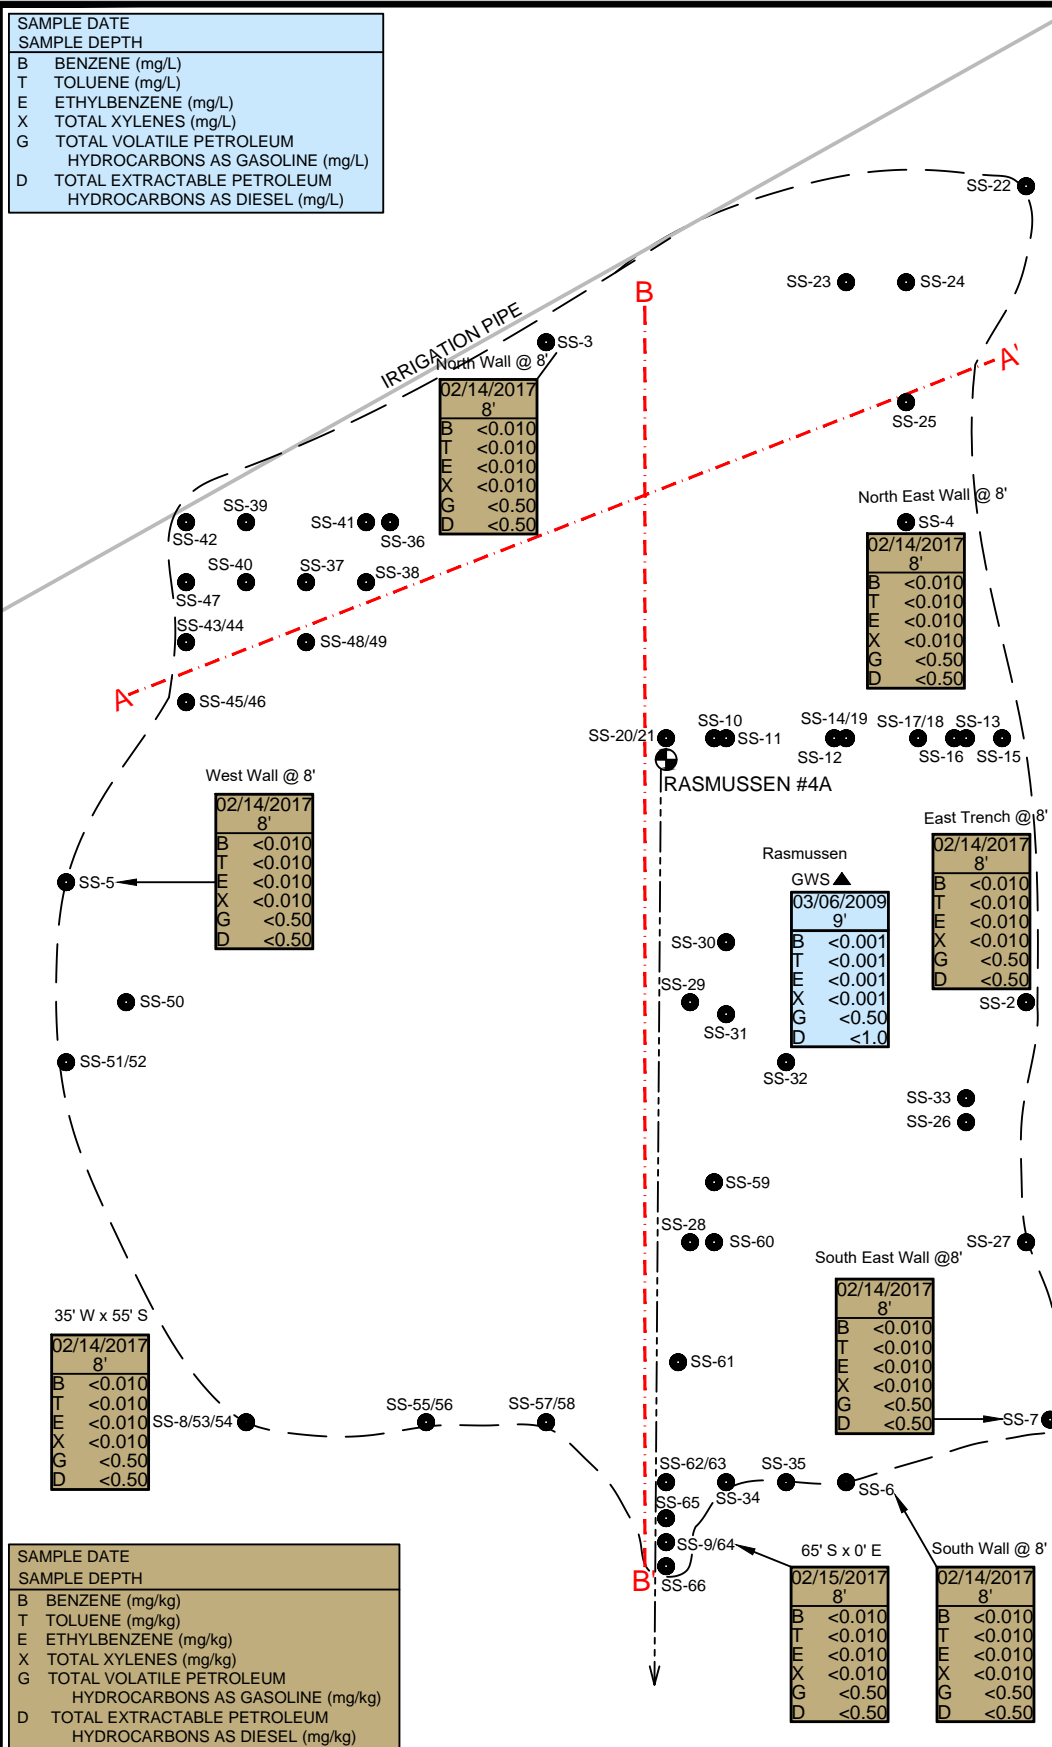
SAMPLE DATE
SAMPLE DEPTH
B BENZENE (mg/L)
T TOLUENE (mg/L)
E ETHYLBENZENE (mg/L)
X TOTAL XYLENES (mg/L)
G TOTAL VOLATILE PETROLEUM HYDROCARBONS AS GASOLINE (mg/L)
D TOTAL EXTRACTABLE PETROLEUM HYDROCARBONS AS DIESEL (mg/L)

SS-22
SS-23 SS-24
B
IRRIGATION PIPE
SS-3
North Wall @ 8'
02/14/2017
8'
| | |
|---|---|
| B | <0.010 |
| T | <0.010 |
| E | <0.010 |
| X | <0.010 |
| G | <0.50 |
| D | <0.50 |

A'
SS-25
North East Wall @ 8'
SS-4
02/14/2017
8'
| | |
|---|---|
| B | <0.010 |
| T | <0.010 |
| E | <0.010 |
| X | <0.010 |
| G | <0.50 |
| D | <0.50 |

SS-39
SS-42
SS-41
SS-36
SS-40
SS-37
SS-38
SS-47
SS-43/44
SS-48/49
A
SS-45/46
SS-20/21
SS-10
SS-11
SS-14/19
SS-12
SS-17/18
SS-13
SS-16
SS-15
RASMUSSEN #4A
West Wall @ 8'
02/14/2017
8'
| | |
|---|---|
| B | <0.010 |
| T | <0.010 |
| E | <0.010 |
| X | <0.010 |
| G | <0.50 |
| D | <0.50 |

SS-5
East Trench @ 8'
02/14/2017
8'
| | |
|---|---|
| B | <0.010 |
| T | <0.010 |
| E | <0.010 |
| X | <0.010 |
| G | <0.50 |
| D | <0.50 |

Rasmussen
GWS
03/06/2009
9'
| | |
|---|---|
| B | <0.001 |
| T | <0.001 |
| E | <0.001 |
| X | <0.001 |
| G | <0.50 |
| D | <1.0 |

SS-30
SS-29
SS-31
SS-2
SS-50
SS-51/52
SS-32
SS-33
SS-26
SS-59
SS-28
SS-60
SS-27
South East Wall @8'
02/14/2017
8'
| | |
|---|---|
| B | <0.010 |
| T | <0.010 |
| E | <0.010 |
| X | <0.010 |
| G | <0.50 |
| D | <0.50 |

35' W x 55' S
02/14/2017
8'
| | |
|---|---|
| B | <0.010 |
| T | <0.010 |
| E | <0.010 |
| X | <0.010 |
| G | <0.50 |
| D | <0.50 |

SS-61
SS-8/53/54
SS-55/56
SS-57/58
SS-7
SS-62/63
SS-35
SS-65
SS-34
SS-6
SS-9/64
65' S x 0' E
South Wall @ 8'
B
SS-66

SAMPLE DATE
SAMPLE DEPTH
B BENZENE (mg/kg)
T TOLUENE (mg/kg)
E ETHYLBENZENE (mg/kg)
X TOTAL XYLENES (mg/kg)
G TOTAL VOLATILE PETROLEUM HYDROCARBONS AS GASOLINE (mg/kg)
D TOTAL EXTRACTABLE PETROLEUM HYDROCARBONS AS DIESEL (mg/kg)

02/15/2017
8'
| | |
|---|---|
| B | <0.010 |
| T | <0.010 |
| E | <0.010 |
| X | <0.010 |
| G | <0.50 |
| D | <0.50 |

02/14/2017
8'
| | |
|---|---|
| B | <0.010 |
| T | <0.010 |
| E | <0.010 |
| X | <0.010 |
| G | <0.50 |
| D | <0.50 |